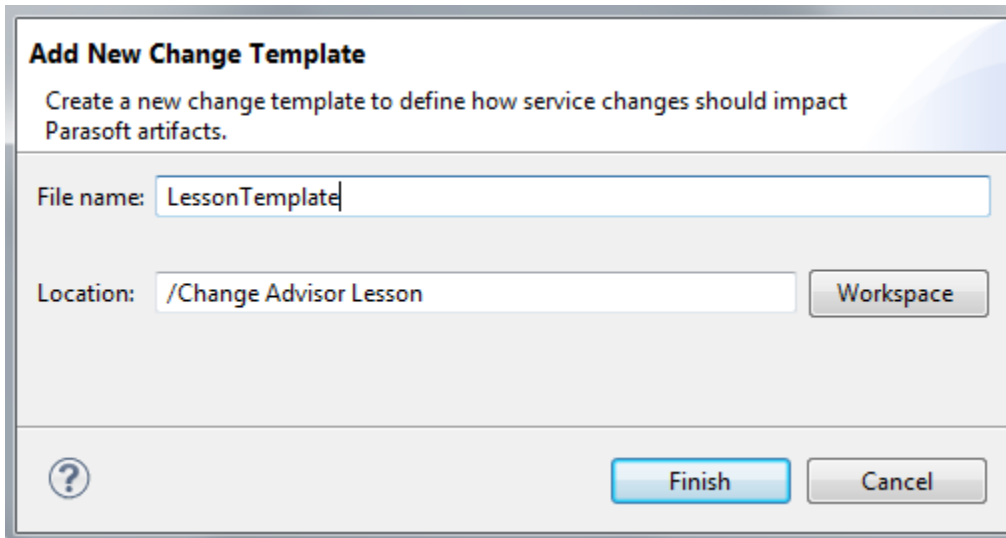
Add New Change Template

Create a new change template to define how service changes should impact Parasoft artifacts.

File name: LessonTemplate

Location: /Change Advisor Lesson

Workspace

?

Finish

Cancel